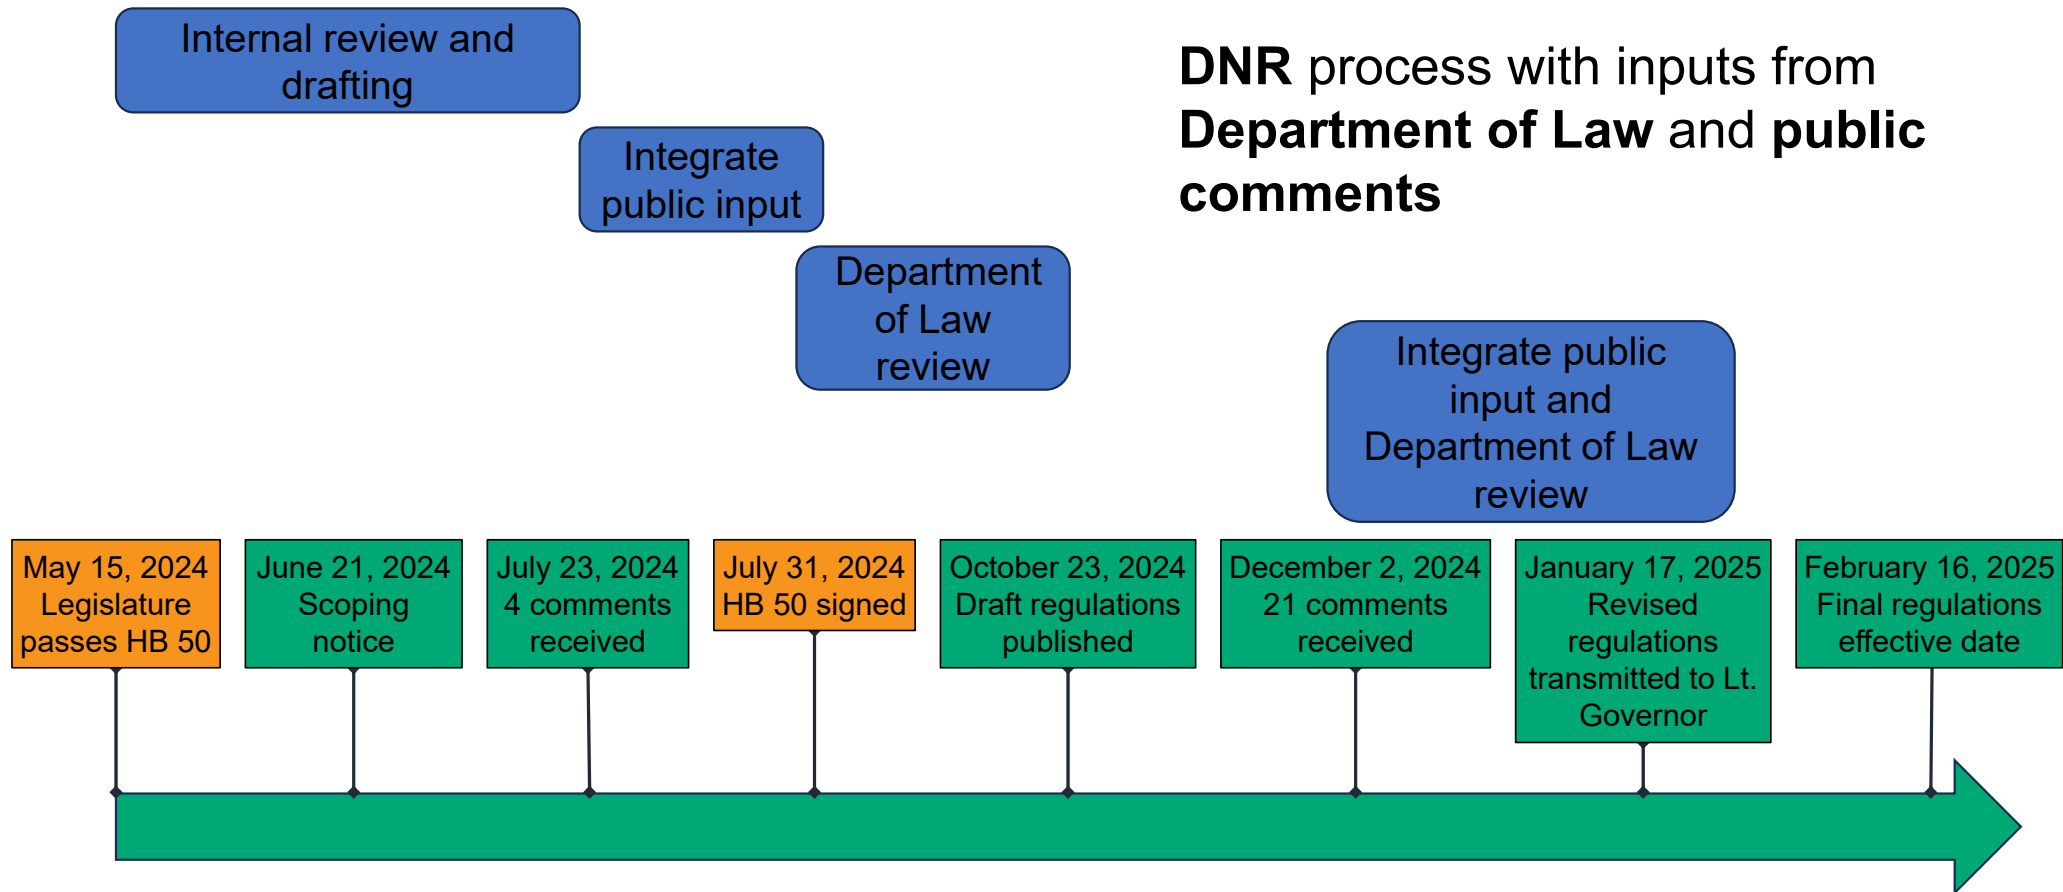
Internal review and drafting

**DNR** process with inputs from **Department of Law** and **public comments**

Integrate public input

Department of Law review

Integrate public input and Department of Law review

May 15, 2024
Legislature passes HB 50

June 21, 2024
Scoping notice

July 23, 2024
4 comments received

July 31, 2024
HB 50 signed

October 23, 2024
Draft regulations published

December 2, 2024
21 comments received

January 17, 2025
Revised regulations transmitted to Lt. Governor

February 16, 2025
Final regulations effective date